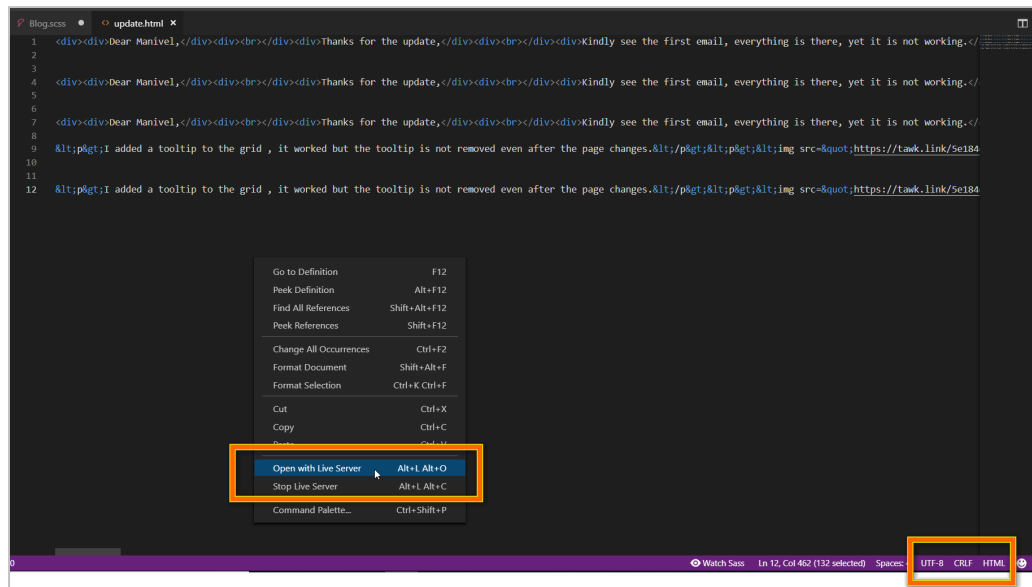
Blog.scss ● update.html ×

1 <div><div>Dear Manivel,</div><div><br></div><div>Thanks for the update,</div><div><br></div><div>Kindly see the first email, everything is there, yet it is not working.</
2
3
4 <div><div>Dear Manivel,</div><div><br></div><div>Thanks for the update,</div><div><br></div><div>Kindly see the first email, everything is there, yet it is not working.</
5
6
7 <div><div>Dear Manivel,</div><div><br></div><div>Thanks for the update,</div><div><br></div><div>Kindly see the first email, everything is there, yet it is not working.</
8
9 &lt;p&gt;I added a tooltip to the grid , it worked but the tooltip is not removed even after the page changes.&lt;/p&gt;&lt;p&gt;&lt;img src=&quot;https://tawk.link/5e184
10
11
12 &lt;p&gt;I added a tooltip to the grid , it worked but the tooltip is not removed even after the page changes.&lt;/p&gt;&lt;p&gt;&lt;img src=&quot;https://tawk.link/5e184

Go to Definition F12
Peek Definition Alt+F12
Find All References Shift+Alt+F12
Peek References Shift+F12
Change All Occurrences Ctrl+F2
Format Document Shift+Alt+F
Format Selection Ctrl+K Ctrl+F
Cut Ctrl+X
Copy Ctrl+C
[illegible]
Open with Live Server Alt+L Alt+O
Stop Live Server Alt+L Alt+C
Command Palette... Ctrl+Shift+P

0 Watch Sass Ln 12, Col 462 (132 selected) Spaces: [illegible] UTF-8 CRLF HTML